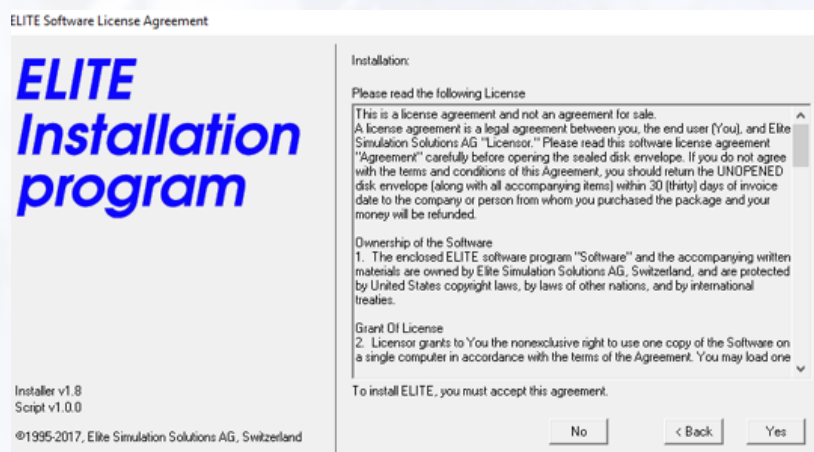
ELITE Software License Agreement

ELITE Installation program

Installer v1.8
Script v1.0.0

©1995-2017, Elite Simulation Solutions AG, Switzerland

Installation:

Please read the following License

This is a license agreement and not an agreement for sale.
A license agreement is a legal agreement between you, the end user (You), and Elite Simulation Solutions AG "Licensor." Please read this software license agreement "Agreement" carefully before opening the sealed disk envelope. If you do not agree with the terms and conditions of this Agreement, you should return the UNOPENED disk envelope (along with all accompanying items) within 30 (thirty) days of invoice date to the company or person from whom you purchased the package and your money will be refunded.

Ownership of the Software
1. The enclosed ELITE software program "Software" and the accompanying written materials are owned by Elite Simulation Solutions AG, Switzerland, and are protected by United States copyright laws, by laws of other nations, and by international treaties.

Grant Of License
2. Licensor grants to You the nonexclusive right to use one copy of the Software on a single computer in accordance with the terms of the Agreement. You may load one

To install ELITE, you must accept this agreement.

No

< Back

Yes